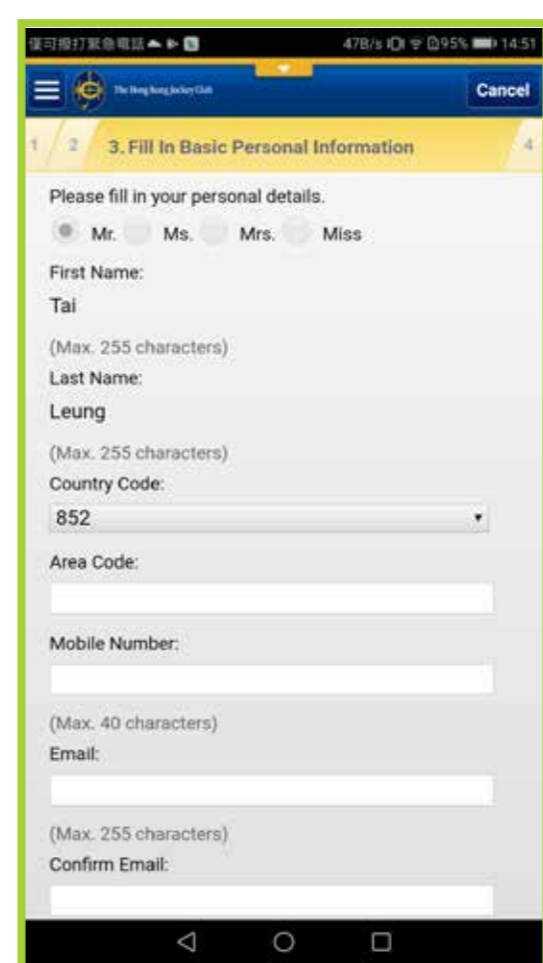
僅可撥打緊急電話
478/s 95% 14:51

The Hong Kong Jockey Club
Cancel

1 2 3. Fill In Basic Personal Information 4

Please fill in your personal details.

Mr. Ms. Mrs. Miss

First Name:
Tai

(Max. 255 characters)
Last Name:
Leung

(Max. 255 characters)
Country Code:
852

Area Code:

Mobile Number:

(Max. 40 characters)
Email:

(Max. 255 characters)
Confirm Email: